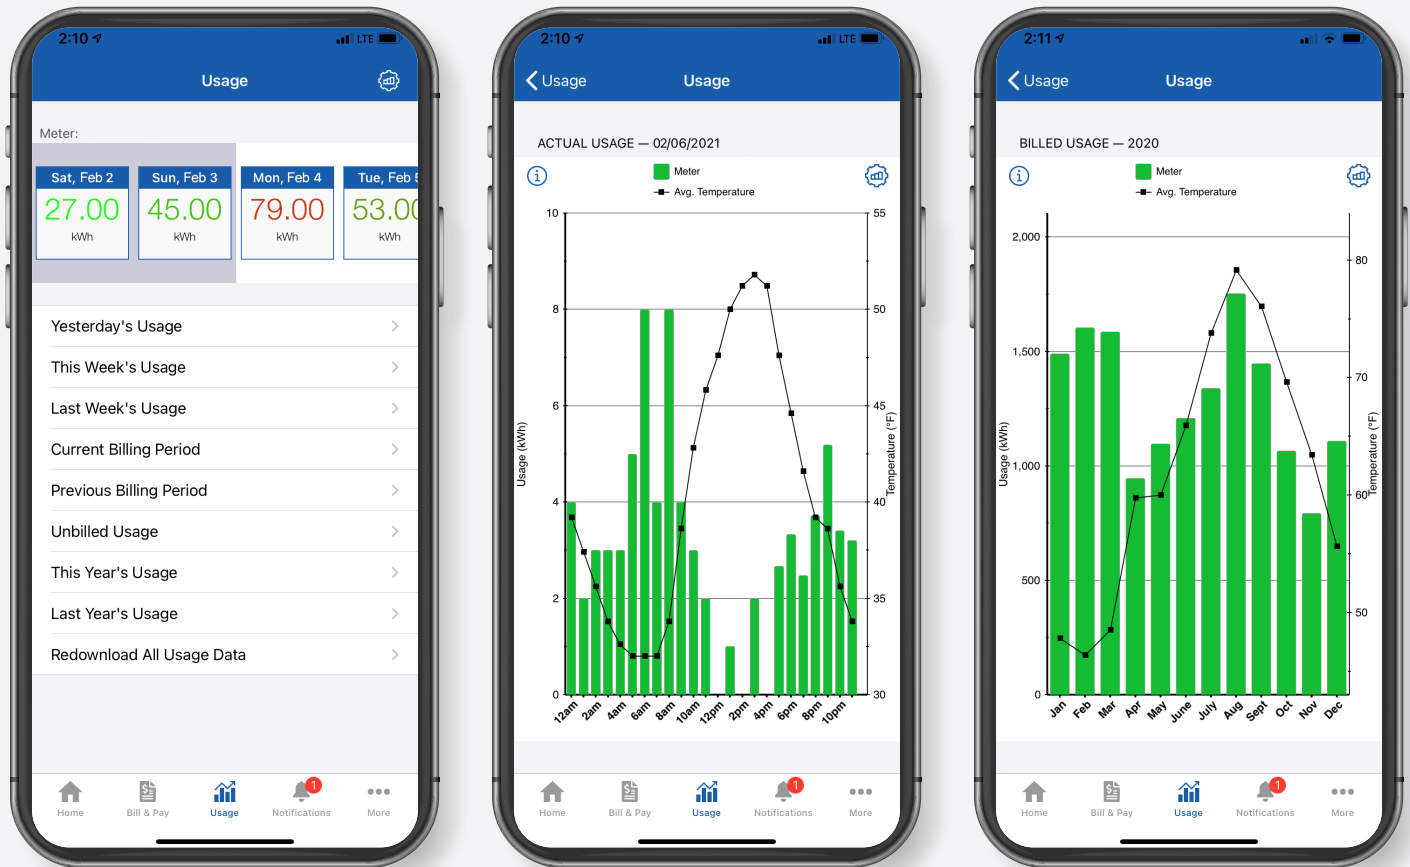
2:10 LTE

Usage

Meter:

Sat, Feb 2
27.00
kWh

Sun, Feb 3
45.00
kWh

Mon, Feb 4
79.00
kWh

Tue, Feb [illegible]
53.0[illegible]
kWh

Yesterday's Usage
This Week's Usage
Last Week's Usage
Current Billing Period
Previous Billing Period
Unbilled Usage
This Year's Usage
Last Year's Usage
Redownload All Usage Data

Home
Bill & Pay
Usage
1
Notifications
More

2:10 LTE

Usage
Usage

ACTUAL USAGE — 02/06/2021

Meter
Avg. Temperature

10
8
6
4
2
0
Usage (kWh)

55
50
45
40
35
30
Temperature (°F)

12am
2am
4am
6am
8am
10am
12pm
2pm
4pm
6pm
8pm
10pm

Home
Bill & Pay
Usage
1
Notifications
More

2:11

Usage
Usage

BILLED USAGE — 2020

Meter
Avg. Temperature

2,000
1,500
1,000
500
0
Usage (kWh)

80
70
60
50
Temperature (°F)

Jan
Feb
Mar
Apr
May
June
July
Aug
Sept
Oct
Nov
Dec

Home
Bill & Pay
Usage
1
Notifications
More